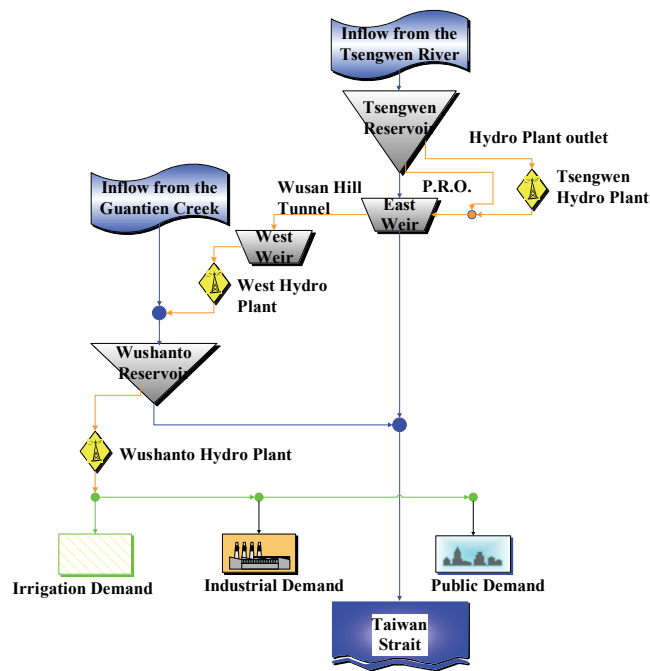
Inflow from the Tsengwen River

Tsengwen Reservoir

Hydro Plant outlet

Tsengwen Hydro Plant

P.R.O.

Inflow from the Guantien Creek

Wusan Hill Tunnel

East Weir

West Weir

West Hydro Plant

Wushanto Reservoir

Wushanto Hydro Plant

Irrigation Demand

Industrial Demand

Public Demand

Taiwan Strait